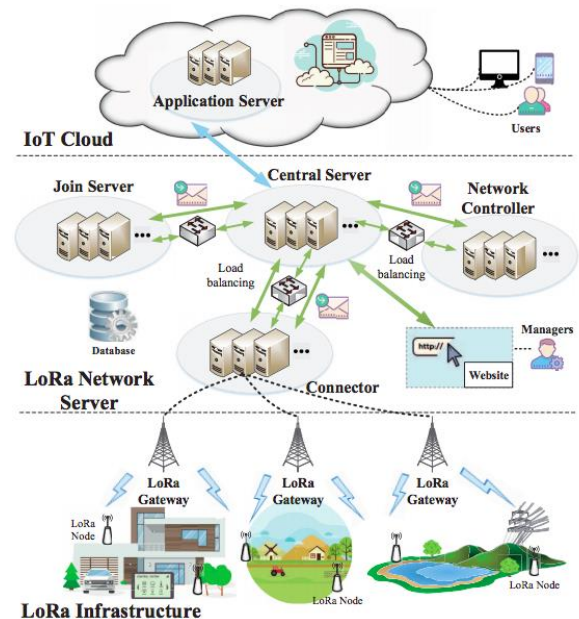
Application Server

Users

IoT Cloud

Join Server

Central Server

Network Controller

Load balancing

Load balancing

Database

http://

Website

Managers

LoRa Network Server

Connector

LoRa Gateway

LoRa Gateway

LoRa Gateway

LoRa Node

LoRa Node

LoRa Node

LoRa Infrastructure